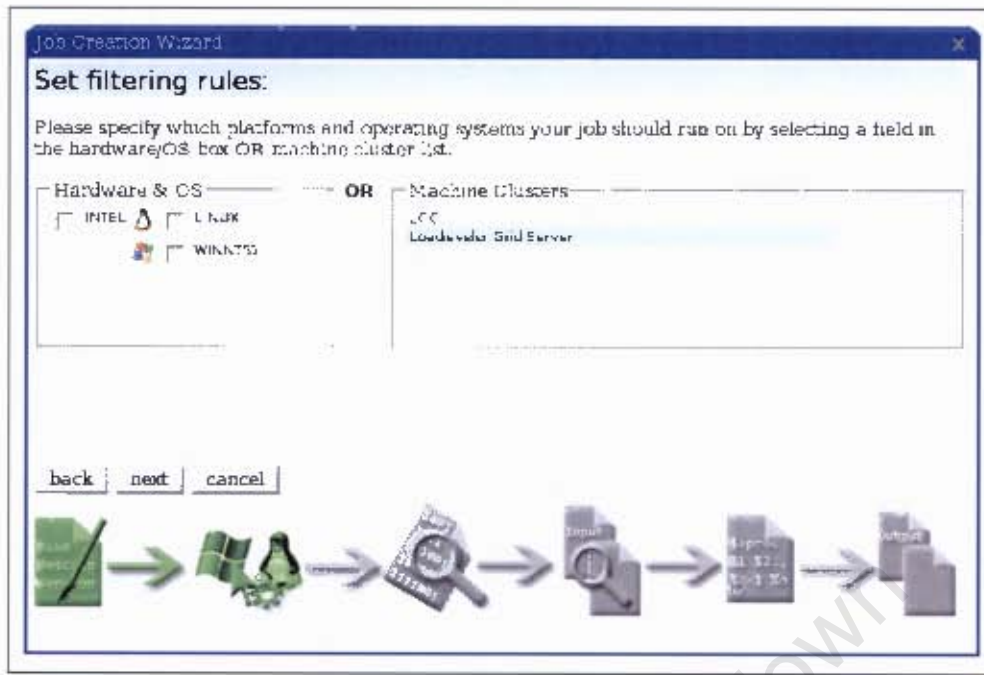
Job Creation Wizard

Set filtering rules:

Please specify which platforms and operating systems your job should run on by selecting a field in the hardware/OS box OR machine cluster list.

Hardware & OS

OR

Machine Clusters

INTEL

LINUX

WINNT5

LCG

Loadleveler Grid Server

back

next

cancel

Input

Output